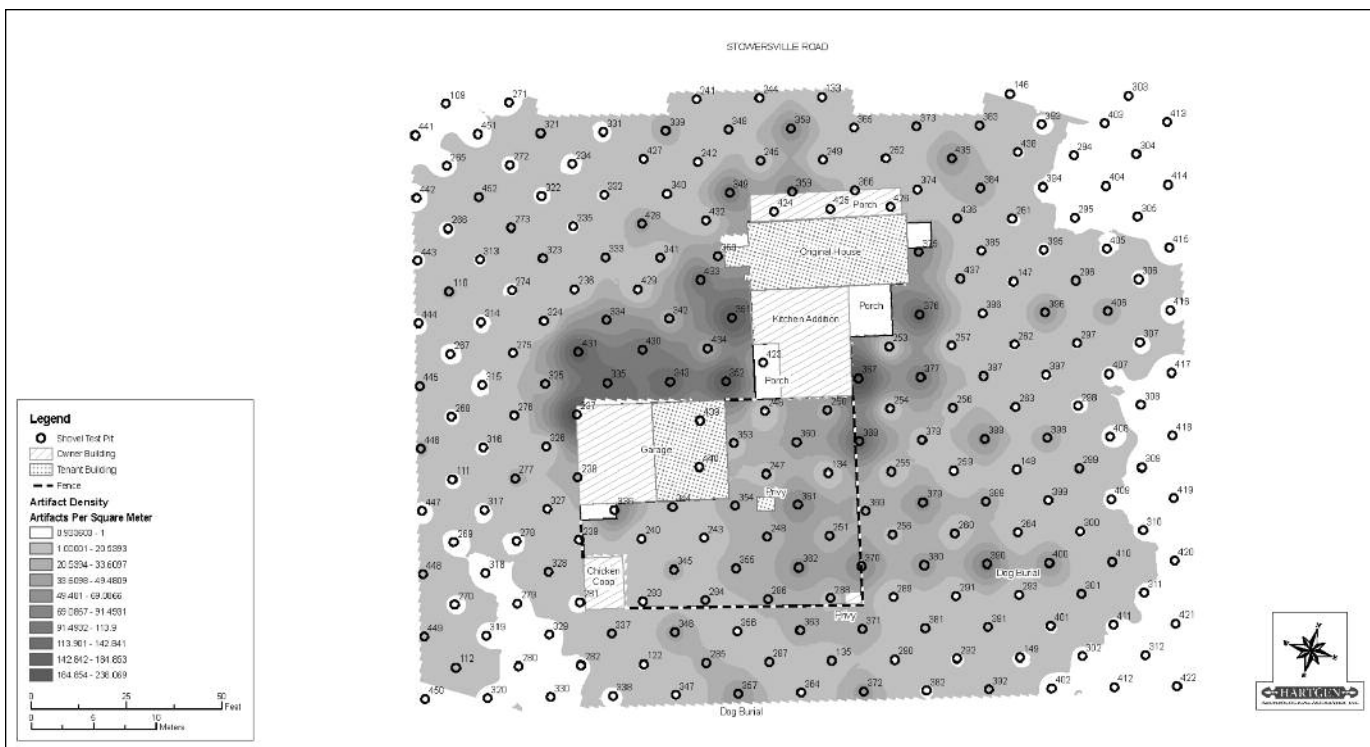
STOWERSVILLE ROAD

109 271 241 244 133 146 303
441 451 321 331 339 346 359 365 373 383 392 403 413
265 372 234 427 242 246 249 252 435 436 294 304
447 452 322 232 340 349 353 366 374 384 394 404 414
268 273 335 428 432 424 425 Porch 426 436 261 295 305
443 313 323 333 341 369 Original House 326 385 395 405 415
110 274 238 429 433 437 147 296 306
444 314 324 334 342 351 Kitchen Addition Porch 376 386 396 406 416
267 275 431 430 434 353 257 262 297 307
445 315 325 335 343 352 423 Porch 387 377 397 407 417
269 276 237 438 250 254 258 263 398 308
446 316 326 Garage 353 390 388 378 388 393 408 418
111 277 440 247 134 255 259 148 299 309
447 317 327 239 354 Privy 391 389 379 389 399 409 419
268 278 238 240 243 248 251 256 260 264 300 310
448 318 328 Chicken Coop 345 355 382 370 380 390 Dog Burial 400 410 420
270 279 281 293 294 266 289 Privy 288 291 283 301 311
449 319 329 337 346 358 363 371 381 281 401 411 421
112 280 282 122 285 287 135 290 292 149 302 312
450 320 330 338 347 357 364 372 382 392 402 412 422
Dog Burial

Legend
Shovel Test Pit
Owner Building
Tenant Building
Fence
Artifact Density
Artifacts Per Square Meter
0.930600 - 1
1.00001 - 20.5393
20.5394 - 33.6097
33.6098 - 49.4809
49.481 - 69.0866
69.0867 - 91.4931
91.4932 - 113.9
113.901 - 142.841
142.842 - 184.853
184.854 - 238.069
0 25 50 Feet
0 5 10 Meters

HARTGEN